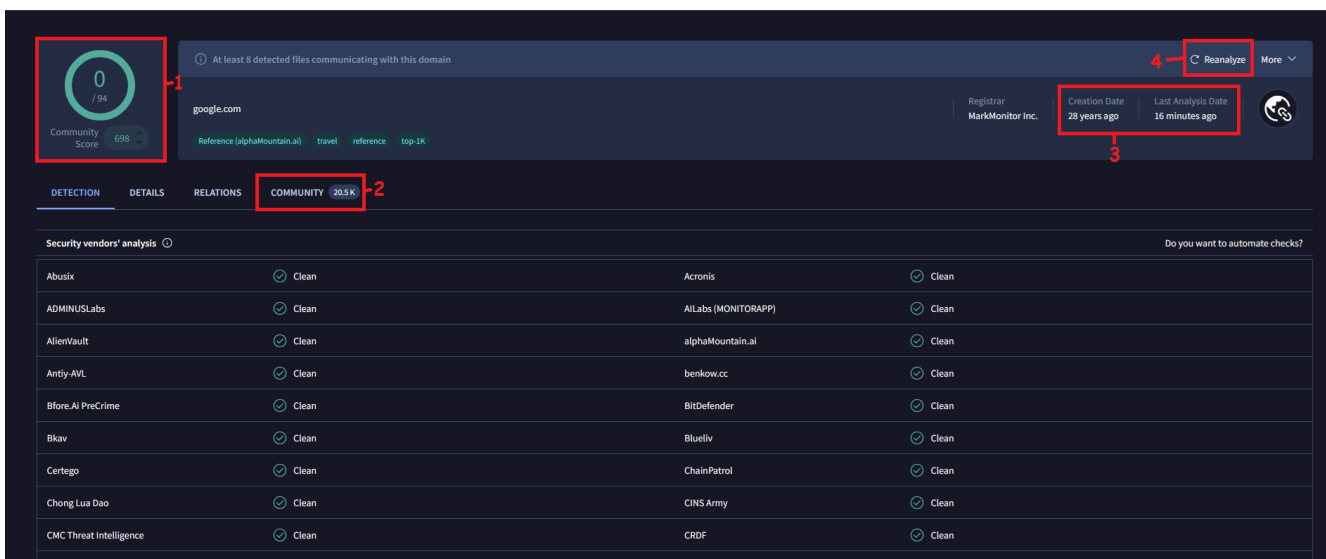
0
/ 94
Community Score 698
1

At least 8 detected files communicating with this domain

4 Reanalyze More

google.com

Reference (alphaMountain.ai) travel reference top-1K

Registrar
MarkMonitor Inc.

Creation Date
28 years ago

Last Analysis Date
16 minutes ago

3

DETECTION DETAILS RELATIONS COMMUNITY 20.5 K 2

Security vendors' analysis

Do you want to automate checks?

| | | | |
|---|---|---|---|
| Abusix | Clean | Acronis | Clean |
| ADMINUSLabs | Clean | AILabs (MONITORAPP) | Clean |
| AlienVault | Clean | alphaMountain.ai | Clean |
| Antiy-AVL | Clean | benkow.cc | Clean |
| Bfore.Ai PreCrime | Clean | BitDefender | Clean |
| Bkav | Clean | Blueliv | Clean |
| Certego | Clean | ChainPatrol | Clean |
| Chong Lua Dao | Clean | CINS Army | Clean |
| CMC Threat Intelligence | Clean | CRDF | Clean |